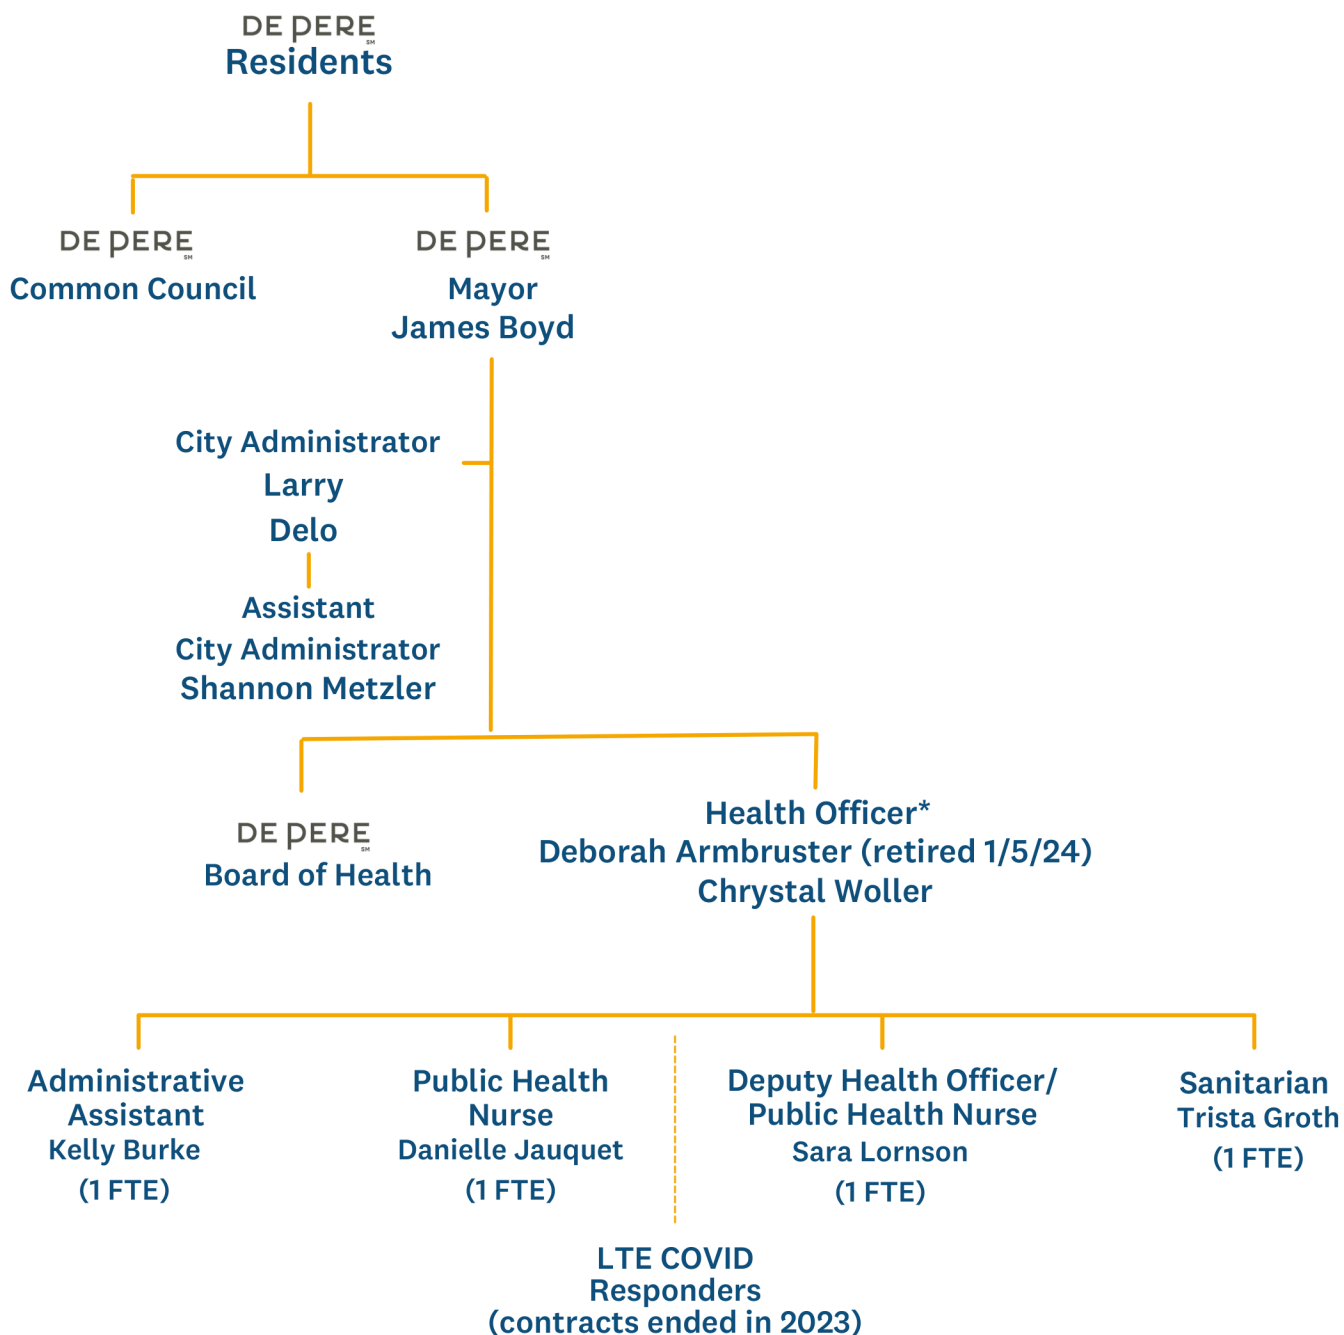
DE PERE SM
Residents

DE PERE SM
Common Council

DE PERE SM
Mayor
James Boyd

City Administrator
Larry
Delo

Assistant
City Administrator
Shannon Metzler

DE PERE SM
Board of Health

Health Officer*
Deborah Armbruster (retired 1/5/24)
Chrystal Woller

Administrative Assistant
Kelly Burke
(1 FTE)

Public Health Nurse
Danielle Jauquet
(1 FTE)

Deputy Health Officer/ Public Health Nurse
Sara Lornson
(1 FTE)

Sanitarian
Trista Groth
(1 FTE)

LTE COVID Responders
(contracts ended in 2023)